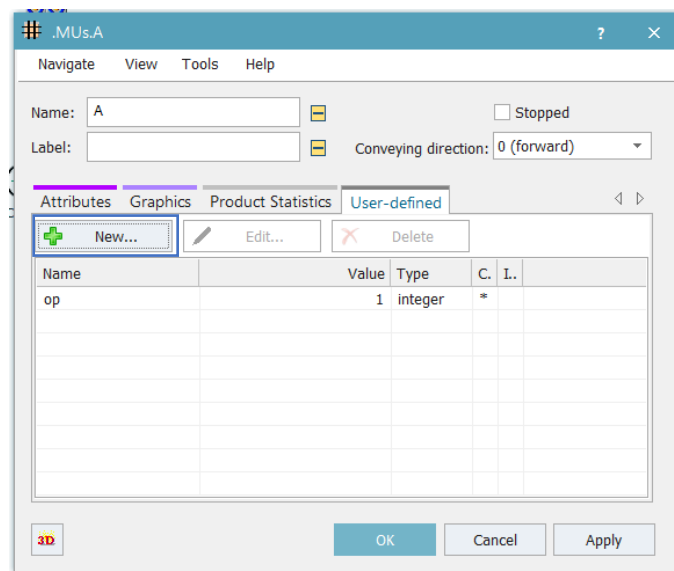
.MUs.A ? ✕

Navigate View Tools Help

Name: A

Label:

Stopped

Conveying direction: 0 (forward)

Attributes Graphics Product Statistics User-defined

New... Edit... Delete

| Name | Value | Type | C. | I.. |
|---|---|---|---|---|
| op | 1 | integer | * | |

3D

OK Cancel Apply